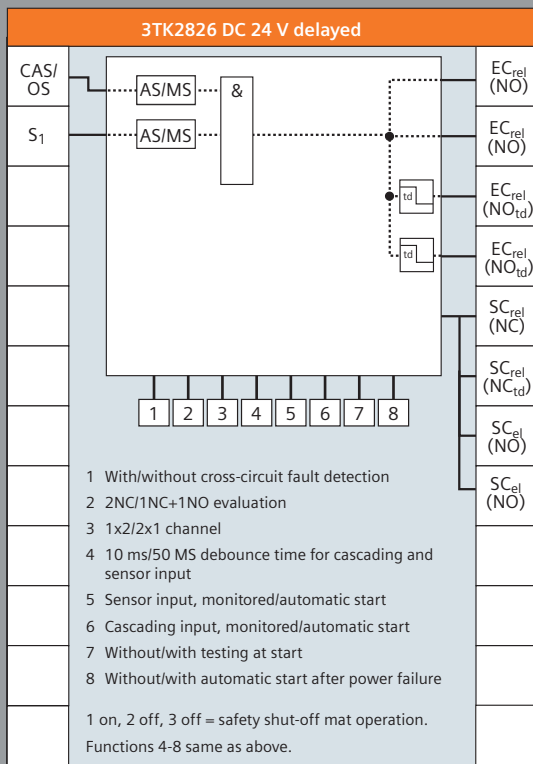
3TK2826 DC 24 V delayed

CAS/OS

$S_1$

AS/MS

AS/MS

&

td

td

$EC_{rel}$ (NO)

$EC_{rel}$ (NO)

$EC_{rel}$ ($NO_{td}$)

$EC_{rel}$ ($NO_{td}$)

$SC_{rel}$ (NC)

$SC_{rel}$ ($NC_{td}$)

$SC_{el}$ (NO)

$SC_{el}$ (NO)

1 2 3 4 5 6 7 8

1 With/without cross-circuit fault detection
2 2NC/1NC+1NO evaluation
3 1x2/2x1 channel
4 10 ms/50 MS debounce time for cascading and sensor input
5 Sensor input, monitored/automatic start
6 Cascading input, monitored/automatic start
7 Without/with testing at start
8 Without/with automatic start after power failure

1 on, 2 off, 3 off = safety shut-off mat operation.
Functions 4-8 same as above.